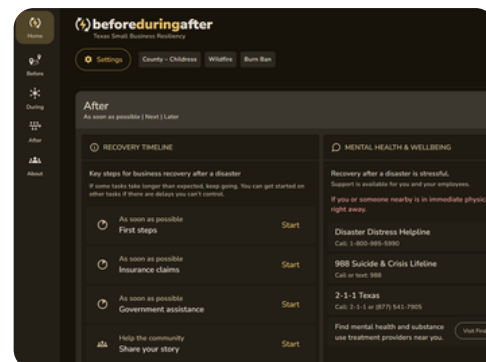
Home

Before

During

After

About

beforeduringafter
Texas Small Business Resiliency

Settings County - Childress Wildfire Burn Ban

After
As soon as possible | Next | Later

RECOVERY TIMELINE

Key steps for business recovery after a disaster
If some tasks take longer than expected, keep going. You can get started on other tasks if there are delays you can't control.

As soon as possible
First steps
Start

As soon as possible
Insurance claims
Start

As soon as possible
Government assistance
Start

Help the community
Share your story
Start

MENTAL HEALTH & WELLBEING

Recovery after a disaster is stressful.
Support is available for you and your employees.

If you or someone nearby is in immediate physic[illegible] right away.

Disaster Distress Helpline
Call: 1-800-985-5990

988 Suicide & Crisis Lifeline
Call or text: 988

2-1-1 Texas
Call: 2-1-1 or (877) 541-7905

Find mental health and substance use treatment providers near you.
Visit Fin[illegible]